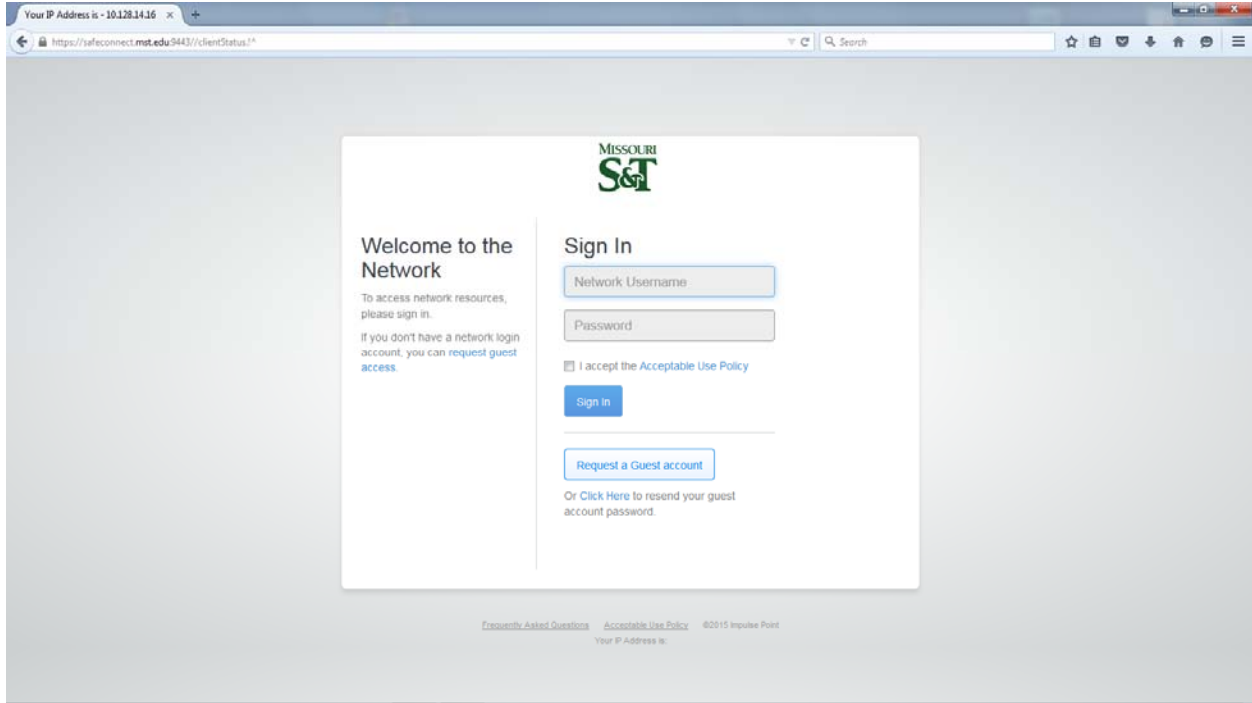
Your IP Address is - 10.128.14.16 ×

https://safeconnect.mst.edu:9443//clientStatus.!^

Search

MISSOURI S&T

Welcome to the Network

To access network resources, please sign in.

If you don't have a network login account, you can request guest access.

Sign In

Network Username

Password

I accept the Acceptable Use Policy

Sign In

Request a Guest account

Or Click Here to resend your guest account password.

Frequently Asked Questions Acceptable Use Policy ©2015 Impulse Point

Your IP Address is: